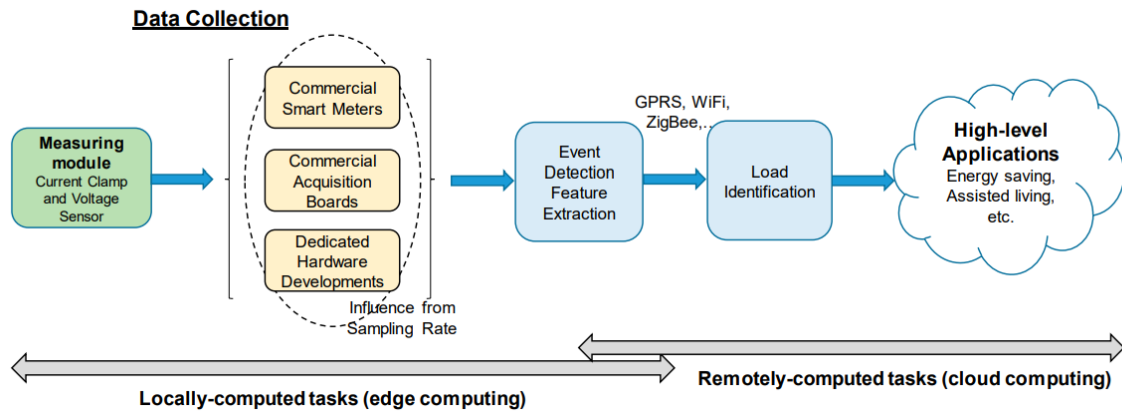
Data Collection

Measuring module
Current Clamp and Voltage Sensor

Commercial Smart Meters

Commercial Acquisition Boards

Dedicated Hardware Developments

Influence from Sampling Rate

Event Detection Feature Extraction

GPRS, WiFi, ZigBee,..

Load Identification

High-level Applications
Energy saving, Assisted living, etc.

Locally-computed tasks (edge computing)

Remotely-computed tasks (cloud computing)